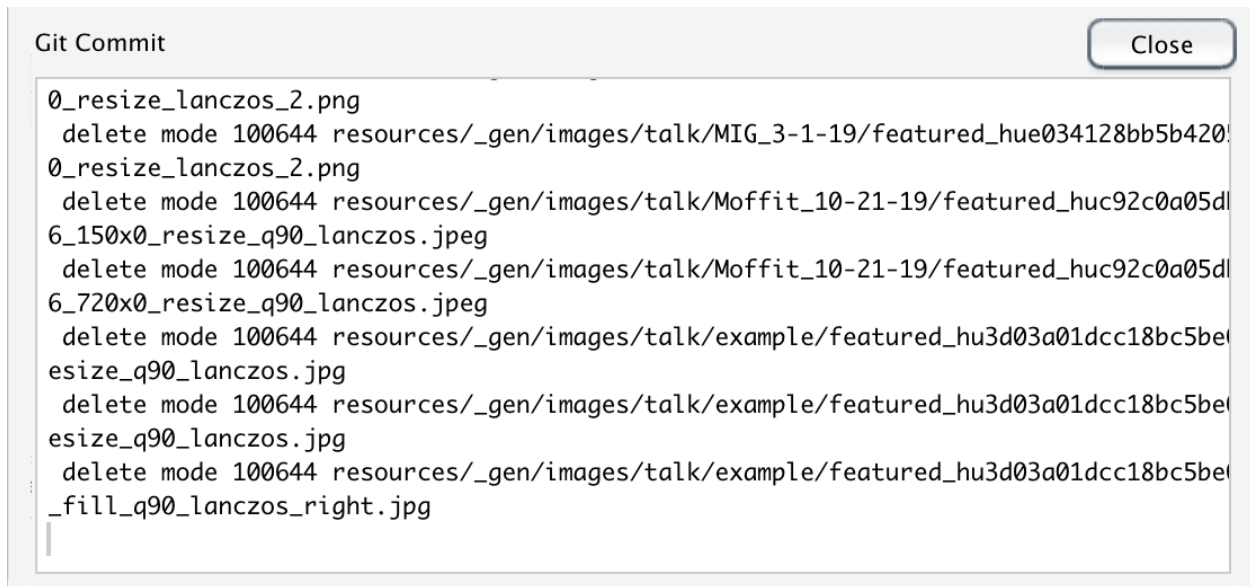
Git Commit

Close

0_resize_lanczos_2.png
 delete mode 100644 resources/_gen/images/talk/MIG_3-1-19/featured_hue034128bb5b420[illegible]
0_resize_lanczos_2.png
 delete mode 100644 resources/_gen/images/talk/Moffit_10-21-19/featured_huc92c0a05d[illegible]
6_150x0_resize_q90_lanczos.jpeg
 delete mode 100644 resources/_gen/images/talk/Moffit_10-21-19/featured_huc92c0a05d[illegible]
6_720x0_resize_q90_lanczos.jpeg
 delete mode 100644 resources/_gen/images/talk/example/featured_hu3d03a01dcc18bc5be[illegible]
esize_q90_lanczos.jpg
 delete mode 100644 resources/_gen/images/talk/example/featured_hu3d03a01dcc18bc5be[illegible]
esize_q90_lanczos.jpg
 delete mode 100644 resources/_gen/images/talk/example/featured_hu3d03a01dcc18bc5be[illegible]
_fill_q90_lanczos_right.jpg